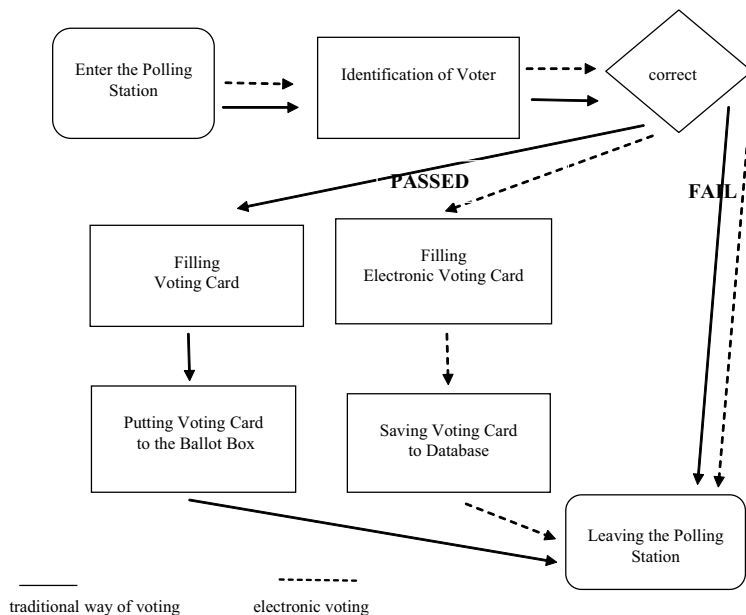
Enter the Polling Station

Identification of Voter

correct

PASSED

FAIL

Filling Voting Card

Filling Electronic Voting Card

Putting Voting Card to the Ballot Box

Saving Voting Card to Database

Leaving the Polling Station

traditional way of voting

electronic voting